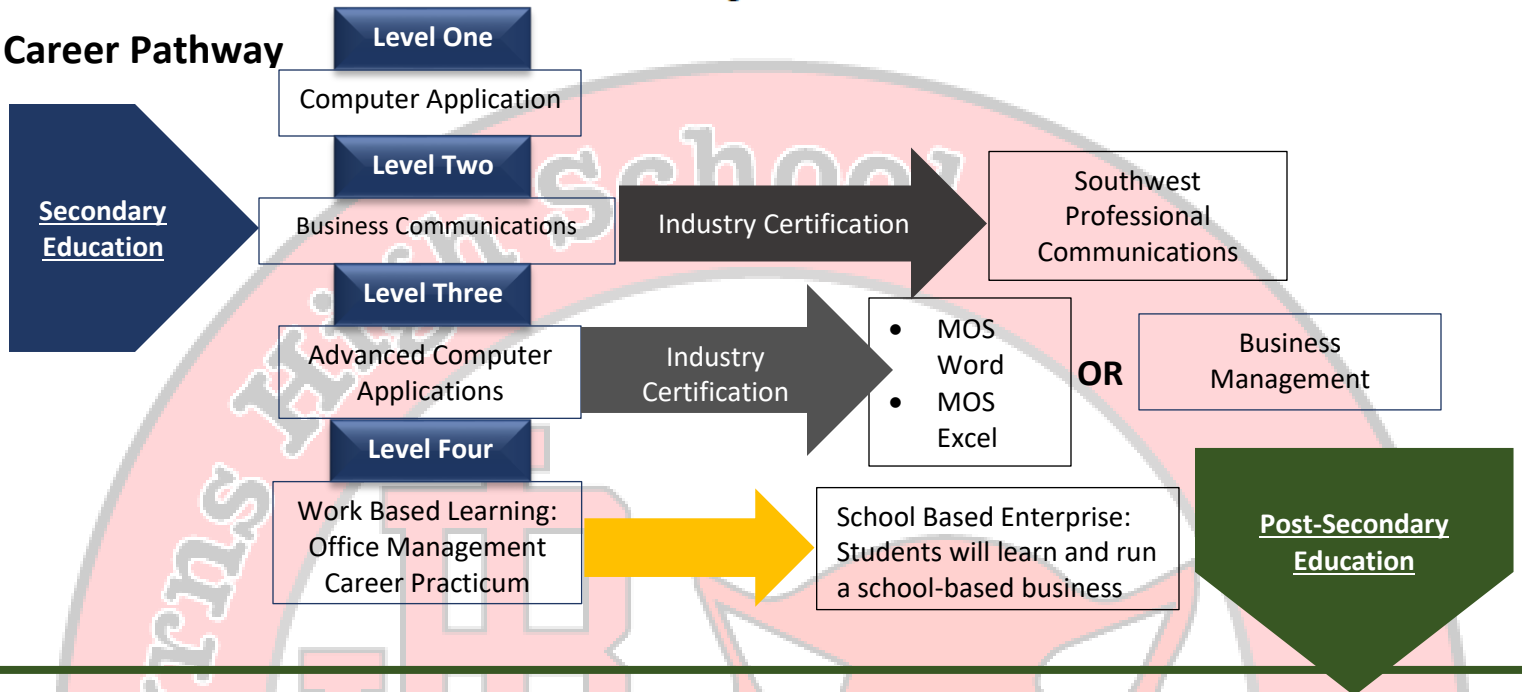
Career Pathway

Secondary Education

Level One

Computer Application

Level Two

Business Communications

Industry Certification

Southwest Professional Communications

Level Three

Advanced Computer Applications

Industry Certification

- MOS Word
- MOS Excel

OR

Business Management

Level Four

Work Based Learning: Office Management Career Practicum

School Based Enterprise: Students will learn and run a school-based business

Post-Secondary Education